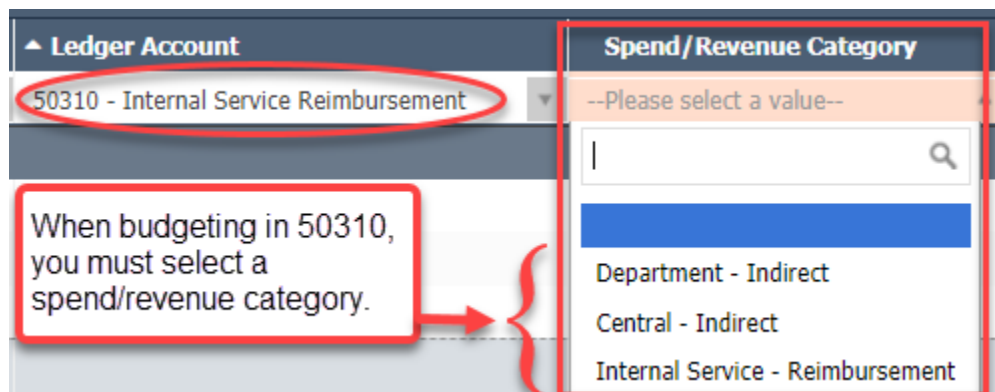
Ledger Account

Spend/Revenue Category

50310 - Internal Service Reimbursement

--Please select a value--

When budgeting in 50310, you must select a spend/revenue category.

Department - Indirect

Central - Indirect

Internal Service - Reimbursement